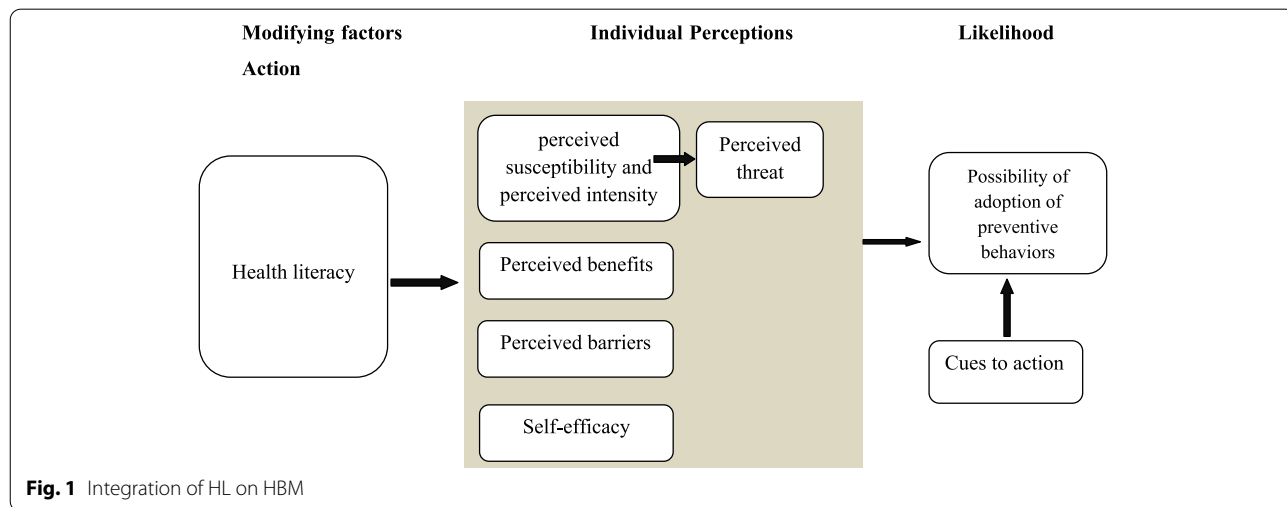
Modifying factors

Action

Individual Perceptions

Likelihood

Health literacy

perceived susceptibility and perceived intensity

Perceived threat

Perceived benefits

Perceived barriers

Self-efficacy

Possibility of adoption of preventive behaviors

Cues to action

**Fig. 1** Integration of HL on HBM